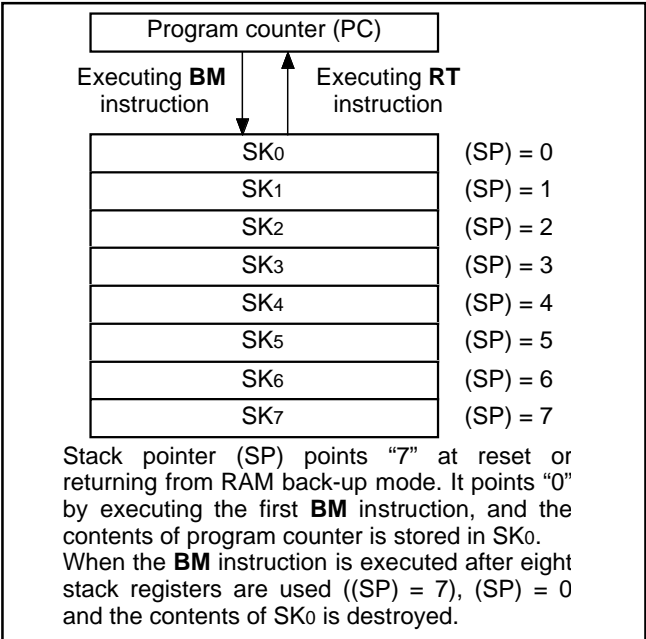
Program counter (PC)

Executing BM instruction

Executing RT instruction

| | |
|---|---|
| $SK_0$ | (SP) = 0 |
| $SK_1$ | (SP) = 1 |
| $SK_2$ | (SP) = 2 |
| $SK_3$ | (SP) = 3 |
| $SK_4$ | (SP) = 4 |
| $SK_5$ | (SP) = 5 |
| $SK_6$ | (SP) = 6 |
| $SK_7$ | (SP) = 7 |

Stack pointer (SP) points “7” at reset or returning from RAM back-up mode. It points “0” by executing the first BM instruction, and the contents of program counter is stored in $SK_0$. When the BM instruction is executed after eight stack registers are used ((SP) = 7), (SP) = 0 and the contents of $SK_0$ is destroyed.